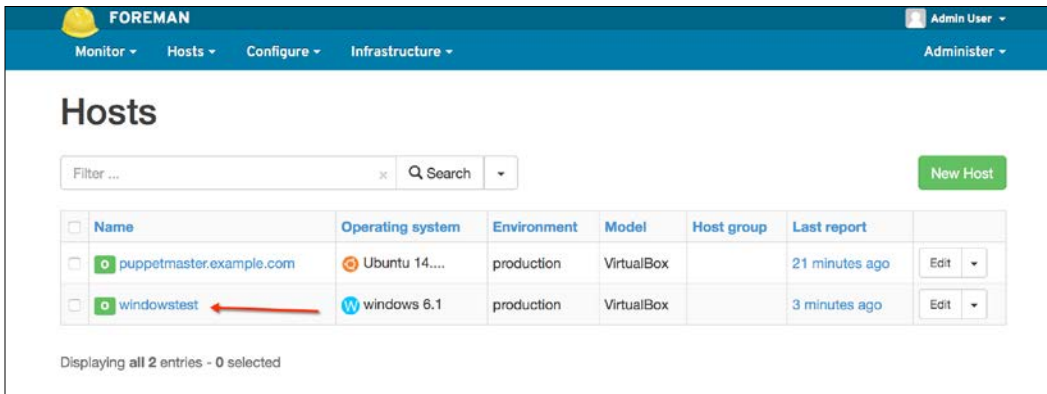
FOREMAN

Admin User

Monitor Hosts Configure Infrastructure

Administer

Hosts

Filter ...

× Search

New Host

| | Name | Operating system | Environment | Model | Host group | Last report | |
|---|---|---|---|---|---|---|---|
| | O puppetmaster.example.com | Ubuntu 14.... | production | VirtualBox | | 21 minutes ago | Edit |
| | O windowstest | W windows 6.1 | production | VirtualBox | | 3 minutes ago | Edit |

Displaying **all 2** entries - **0** selected